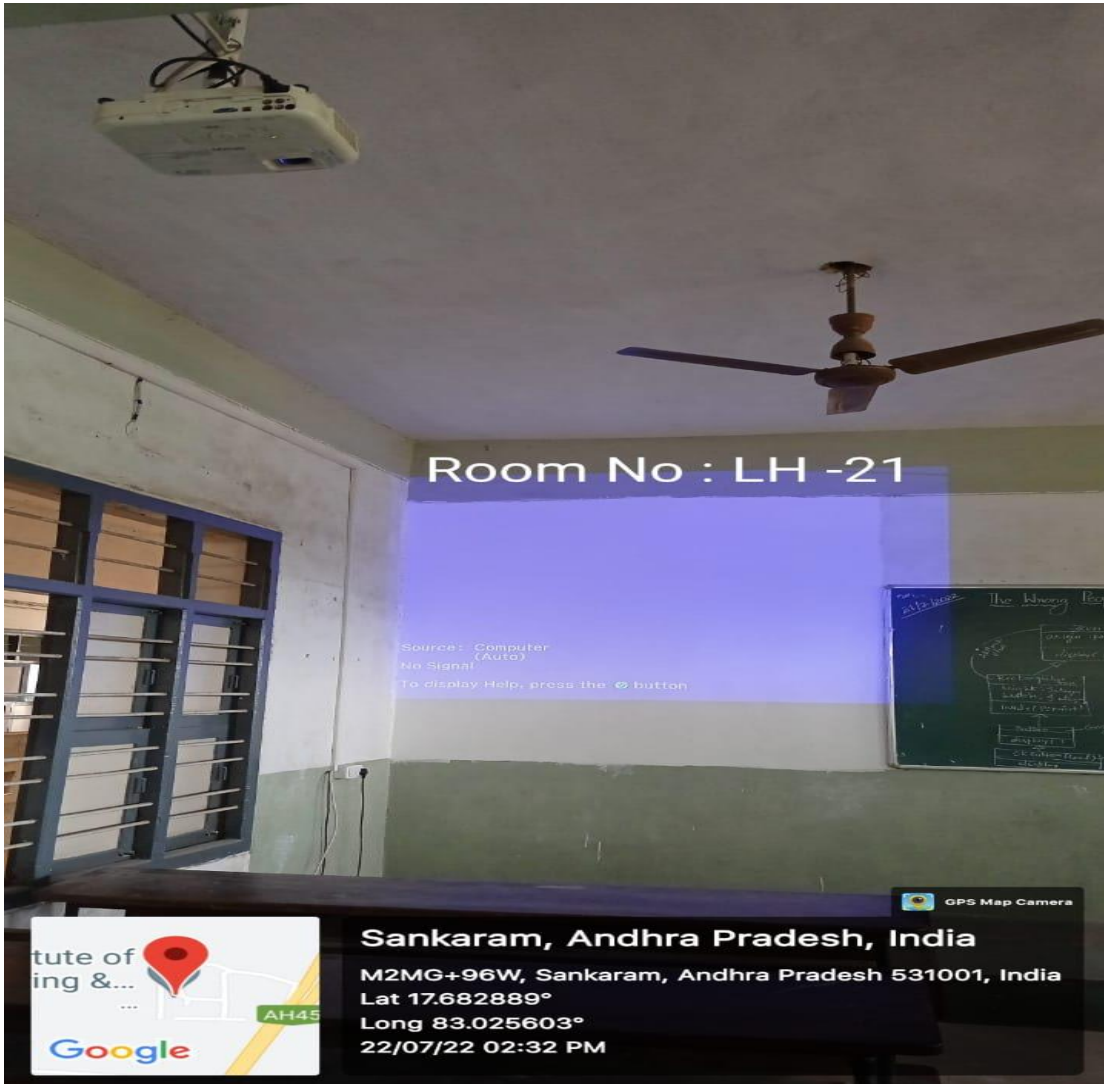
Room No : LH -21

Source : Computer (Auto)
No Signal
To display Help, press the button

21/7/2022 The Wrong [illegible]

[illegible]

GPS Map Camera

tute of
ing &...
...
AH45
Google

Sankaram, Andhra Pradesh, India
M2MG+96W, Sankaram, Andhra Pradesh 531001, India
Lat 17.682889°
Long 83.025603°
22/07/22 02:32 PM